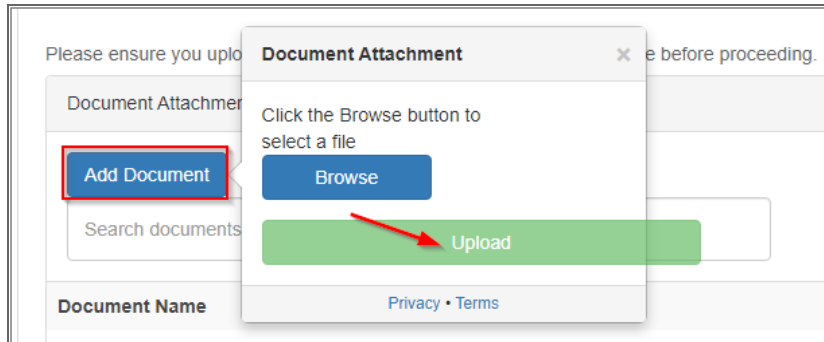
Please ensure you uplo

e before proceeding.

Document Attachmer

Add Document

Search documents

Document Name

Document Attachment

×

Click the Browse button to select a file

Browse

Upload

Privacy • Terms